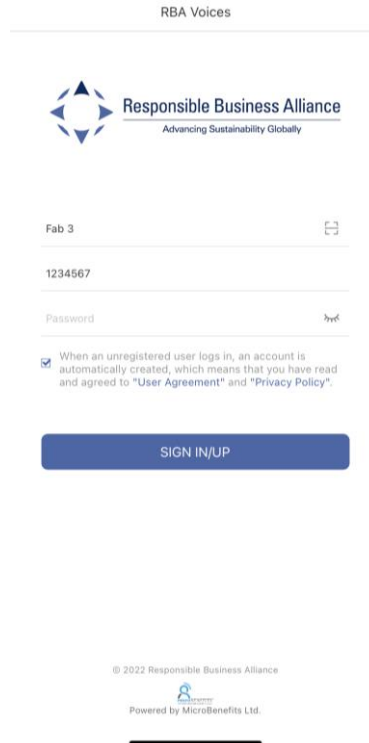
RBA Voices

Responsible Business Alliance
Advancing Sustainability Globally

Fab 3

1234567

Password

When an unregistered user logs in, an account is automatically created, which means that you have read and agreed to "User Agreement" and "Privacy Policy".

SIGN IN/UP

© 2022 Responsible Business Alliance

Powered by MicroBenefits Ltd.